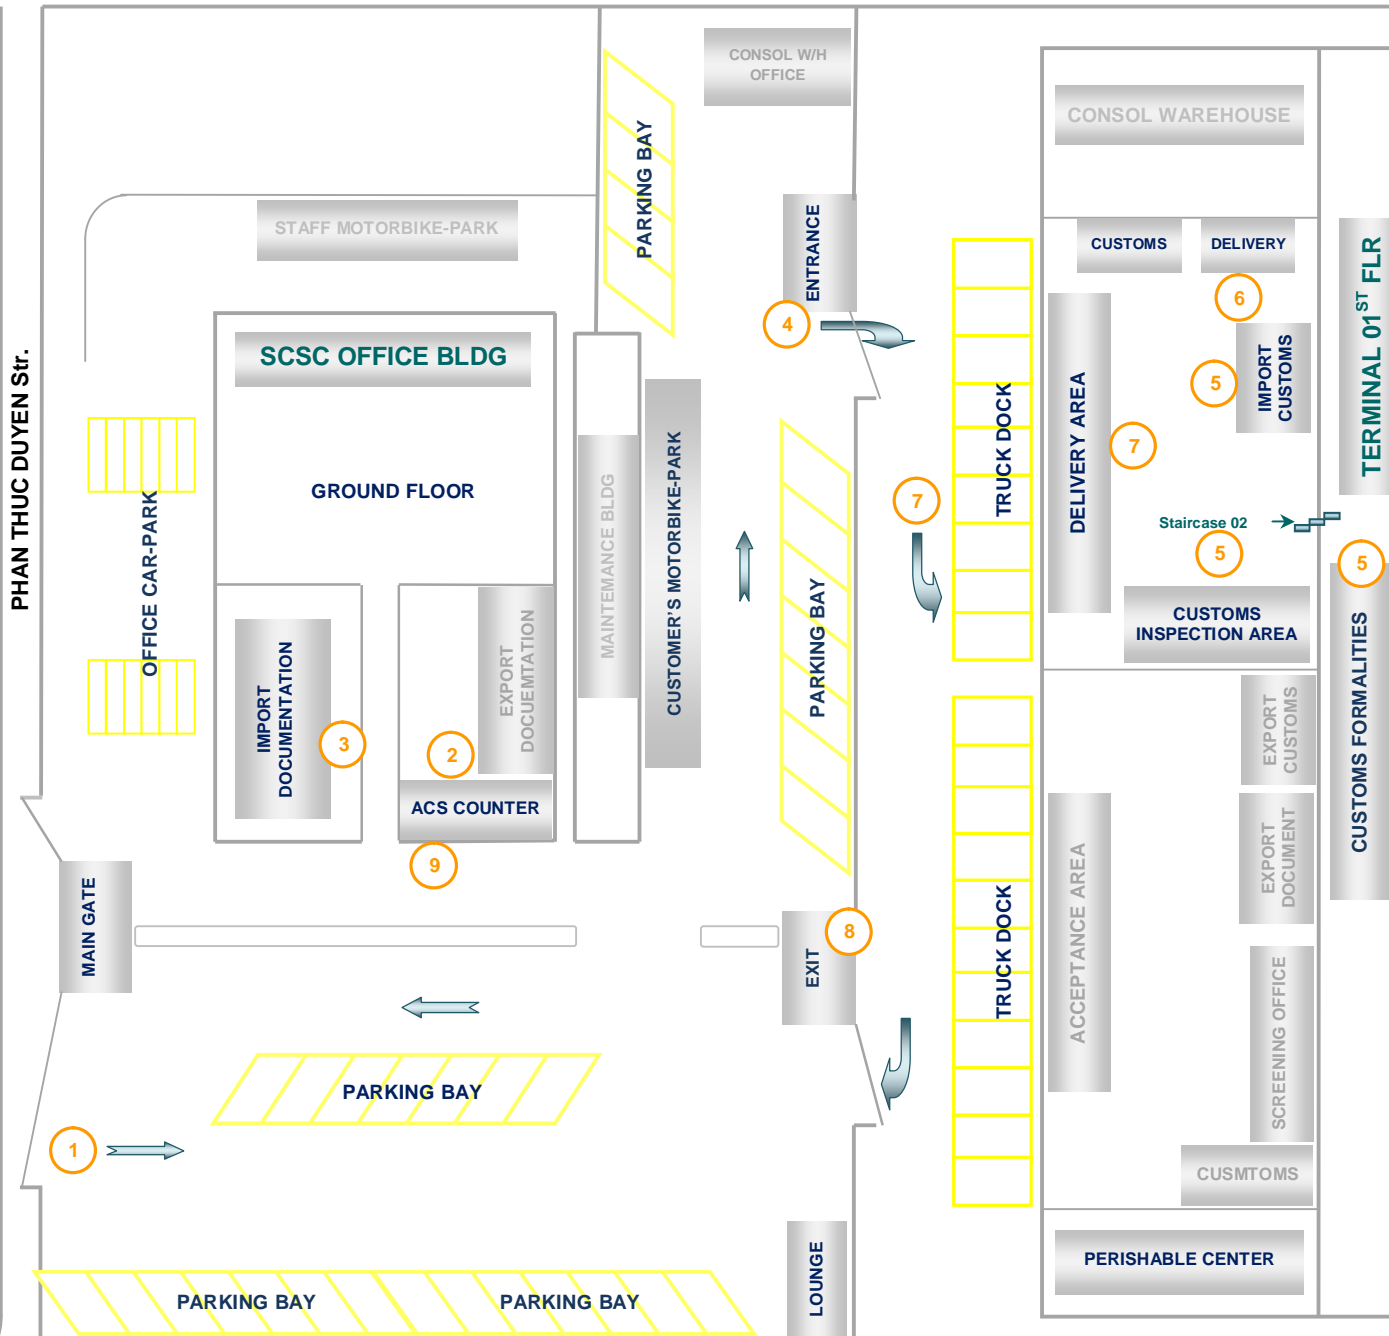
PHAN THUC DUYEN Str.

CONSOL W/H OFFICE

PARKING BAY

STAFF MOTORBIKE-PARK

ENTRANCE

4

CONSOL WAREHOUSE

CUSTOMS

DELIVERY

6

IMPORT CUSTOMS

5

TERMINAL $01^{ST}$ FLR

SCSC OFFICE BLDG

GROUND FLOOR

OFFICE CAR-PARK

MAINTEMANCE BLDG

CUSTOMER'S MOTORBIKE-PARK

PARKING BAY

7

TRUCK DOCK

DELIVERY AREA

7

Staircase 02

5

5

CUSTOMS INSPECTION AREA

CUSTOMS FORMALITIES

IMPORT DOCUMENTATION

3

EXPORT DOCUEMTATION

2

ACS COUNTER

9

EXPORT CUSTOMS

EXPORT DOCUMENT

ACCEPTANCE AREA

MAIN GATE

EXIT

8

TRUCK DOCK

SCREENING OFFICE

PARKING BAY

1

CUSMTOMS

PERISHABLE CENTER

LOUNGE

PARKING BAY

PARKING BAY